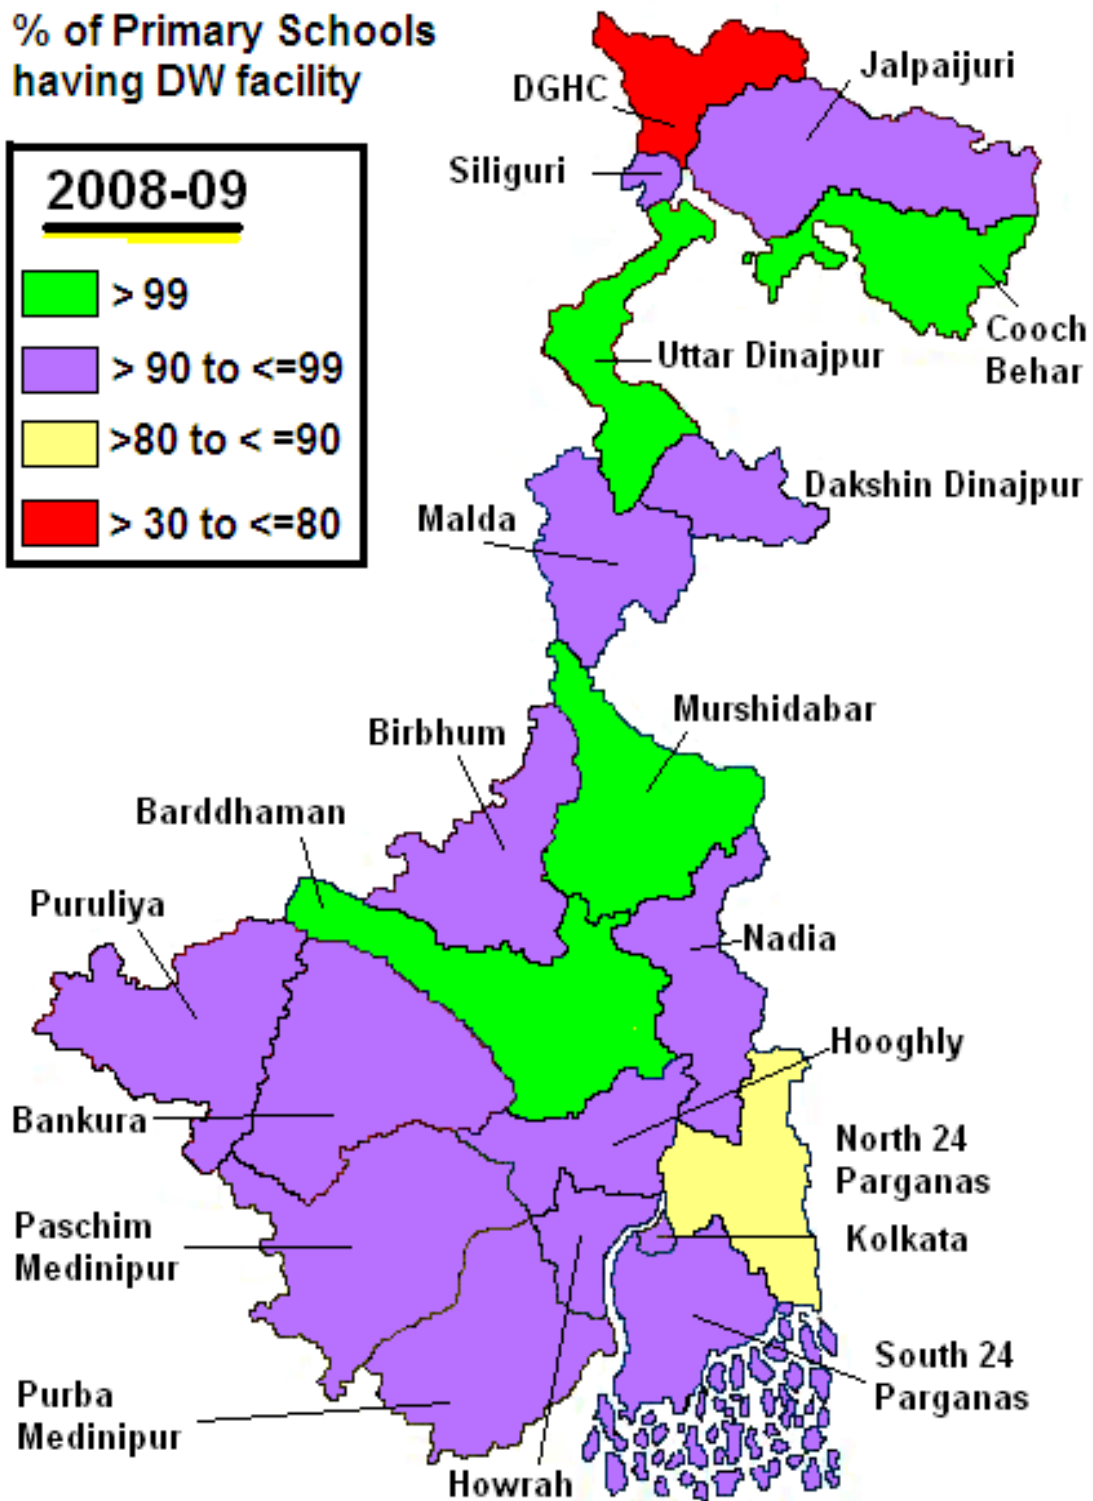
% of Primary Schools having DW facility

2008-09

> 99

> 90 to <=99

>80 to < =90

> 30 to <=80

DGHC

Jalpaijuri

Siliguri

Uttar Dinajpur

Cooch Behar

Dakshin Dinajpur

Malda

Murshidabar

Birbhum

Barddhaman

Puruliya

Nadia

Hooghly

Bankura

North 24 Parganas

Kolkata

Paschim Medinipur

South 24 Parganas

Purba Medinipur

Howrah